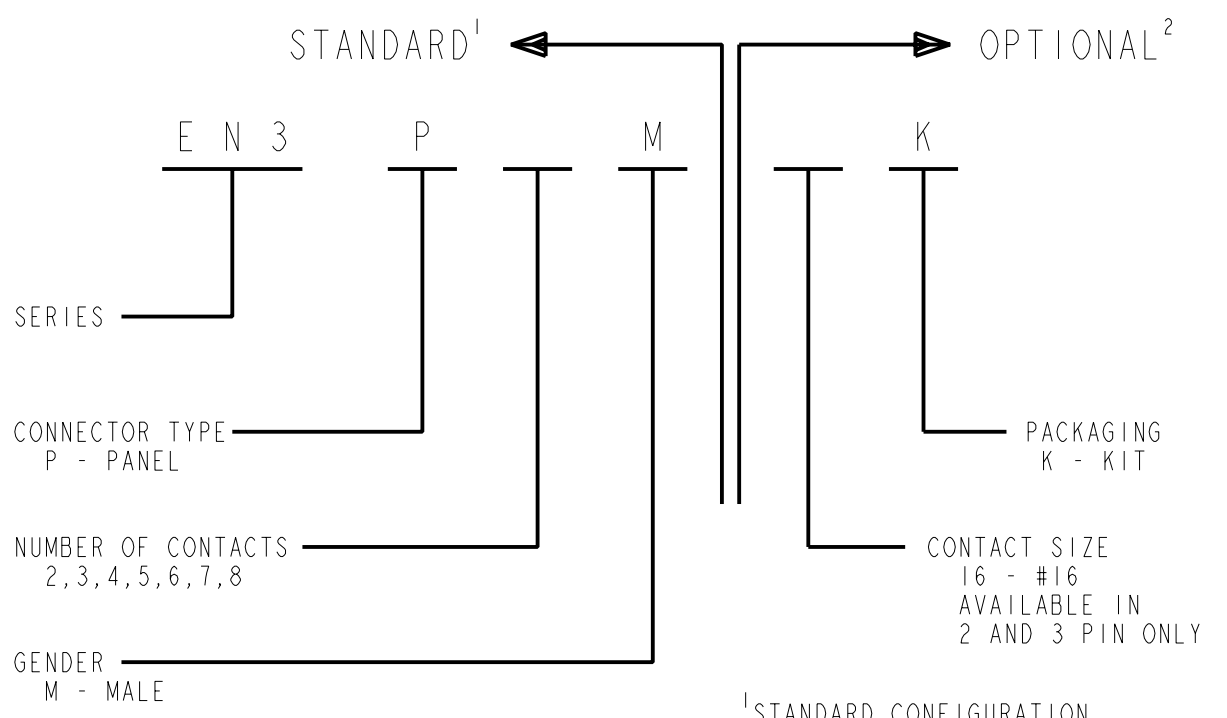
STANDARD$^1$

OPTIONAL$^2$

E N 3

P

M

K

SERIES

CONNECTOR TYPE
P - PANEL

NUMBER OF CONTACTS
2,3,4,5,6,7,8

GENDER
M - MALE

PACKAGING
K - KIT

CONTACT SIZE
16 - #16
AVAILABLE IN
2 AND 3 PIN ONLY

$^1$STANDARD CONFIGURATION